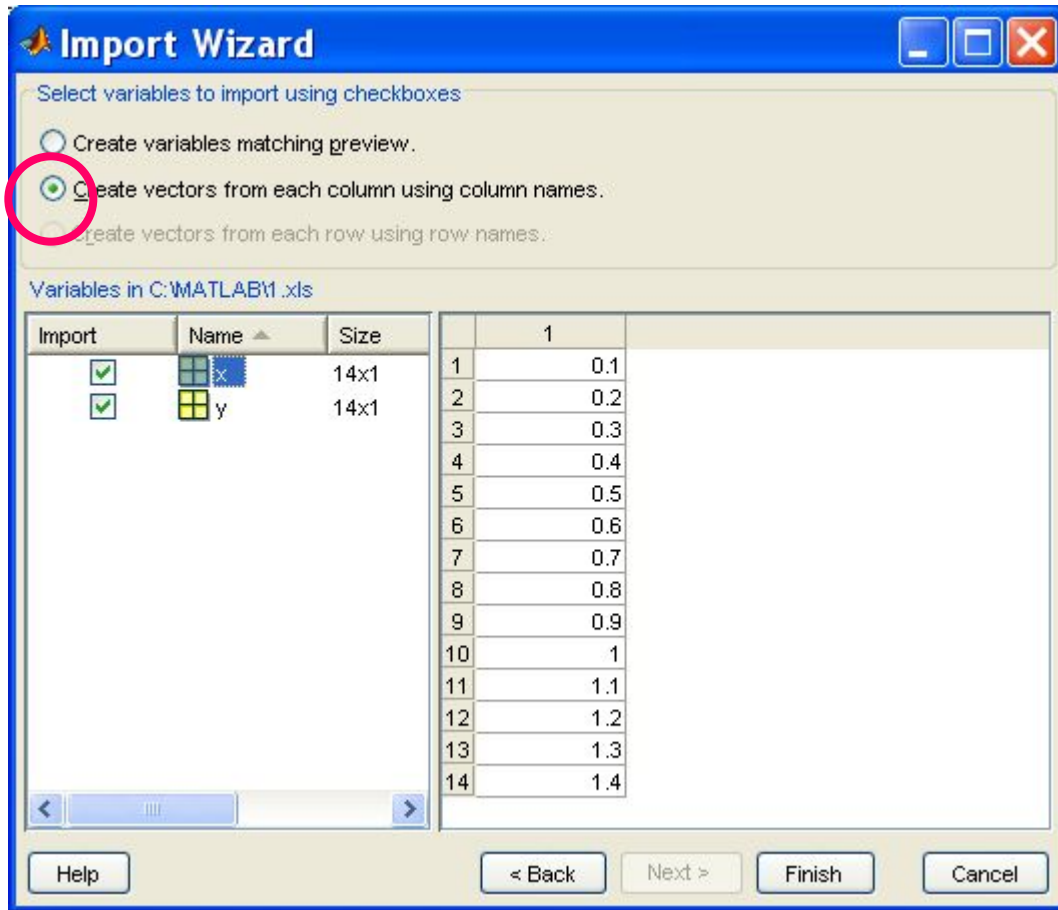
Import Wizard

Select variables to import using checkboxes

Create variables matching preview.

Create vectors from each column using column names.

Create vectors from each row using row names.

Variables in C:\MATLAB\1.xls

| Import | Name | Size |
|---|---|---|
| ☑ | x | 14x1 |
| ☑ | y | 14x1 |

| | 1 |
|---|---|
| 1 | 0.1 |
| 2 | 0.2 |
| 3 | 0.3 |
| 4 | 0.4 |
| 5 | 0.5 |
| 6 | 0.6 |
| 7 | 0.7 |
| 8 | 0.8 |
| 9 | 0.9 |
| 10 | 1 |
| 11 | 1.1 |
| 12 | 1.2 |
| 13 | 1.3 |
| 14 | 1.4 |

Help

< Back

Next >

Finish

Cancel